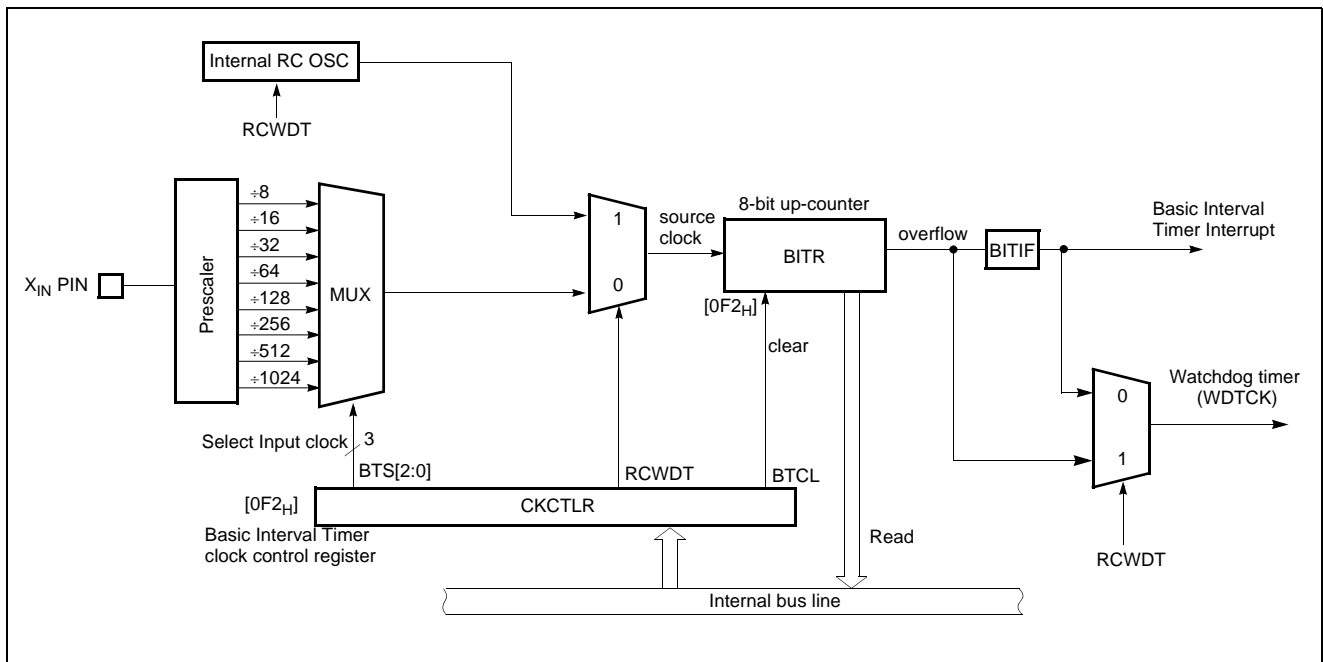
Internal RC OSC

RCWDT

$X_{IN}$ PIN

Prescaler

÷8
÷16
÷32
÷64
÷128
÷256
÷512
÷1024

MUX

Select Input clock 3

BTS[2:0]

1

0

source clock

8-bit up-counter

BITR

[$0F2_H$]

clear

overflow

BITIF

Basic Interval Timer Interrupt

Watchdog timer (WDTCK)

0

1

RCWDT

BTCL

[$0F2_H$]

CKCTLR

Basic Interval Timer clock control register

Read

RCWDT

Internal bus line